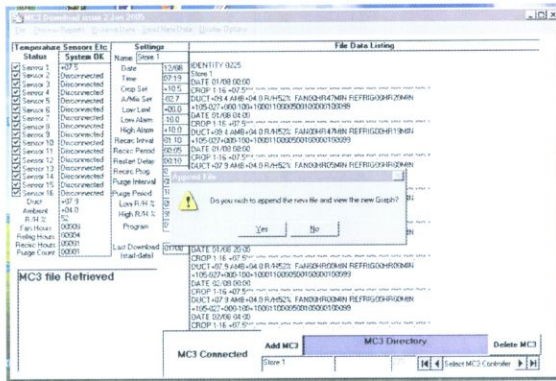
MC3 Download issue 2 Jun 2005
File Choose Reports Estimate Data Load New Data Modify Options

Temperature Sensors Etc
Status | System OK
Sensor 1 +07.5
Sensor 2 Disconnected
Sensor 3 Disconnected
Sensor 4 Disconnected
Sensor 5 Disconnected
Sensor 6 Disconnected
Sensor 7 Disconnected
Sensor 8 Disconnected
Sensor 9 Disconnected
Sensor 10 Disconnected
Sensor 11 Disconnected
Sensor 12 Disconnected
Sensor 13 Disconnected
Sensor 14 Disconnected
Sensor 15 Disconnected
Sensor 16 Disconnected
Duct +07.9
Ambient +04.0
R.H % 52
Fan Hours 00008
Fridg Hours 00004
Recirc Hours 00000
Purge Count 00001

Settings
Name Store 1
Date 12/06
Time 07:19
Crop Set +10.5
A/Mix Set -02.7
Low Limit +00.0
Low Alarm 10.0
High Alarm +10.0
Recirc Interval 01:10
Recirc Period 00:05
Restart Delay 00:10
Recirc Prog 0
Purge Interval
Purge Period
Low R/H %
High R/H %
Program

Last Download 01/06
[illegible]

MC3 file Retrieved

File Data Listing
IDENTITY 0225
Store 1
DATE 01/08 00:00
CROP 1-16 +07.5
DUCT+09.4 AMB+04.0 R/H52% FAN0HR47MIN REFRIG00HR20MIN
+105-027+000-100+1000110000500100001100099
DATE 01/08 04:00
CROP 1-16 +07.5
DUCT+09.4 AMB+04.0 R/H52% FAN0HR47MIN REFRIG00HR19MIN
+105-027+000-100+1000110000500100001100099
DATE 01/08 08:00
CROP 1-16 +07.5
DUCT+07.9 AMB+04.0 R/H52% FAN0HR05MIN REFRIG00HR05MIN

Append File
Do you wish to append the new file and view the new Graph?
Yes No

DATE 01/08 20:00
CROP 1-16 +07.5
DUCT+07.9 AMB+04.0 R/H52% FAN0HR47MIN REFRIG00HR20MIN
+105-027+000-100+1000110000500100001100099
DATE 02/08 00:00
CROP 1-16 +07.5
DUCT+07.9 AMB+04.0 R/H52% FAN0HR00MIN REFRIG00HR00MIN
+105-027+000-100+1000110000500100001100099
DATE 02/08 04:00
CROP 1-16 +07.5

MC3 Connected
Add MC3 | MC3 Directory | Delete MC3
Store 1
Select MC3 Controller